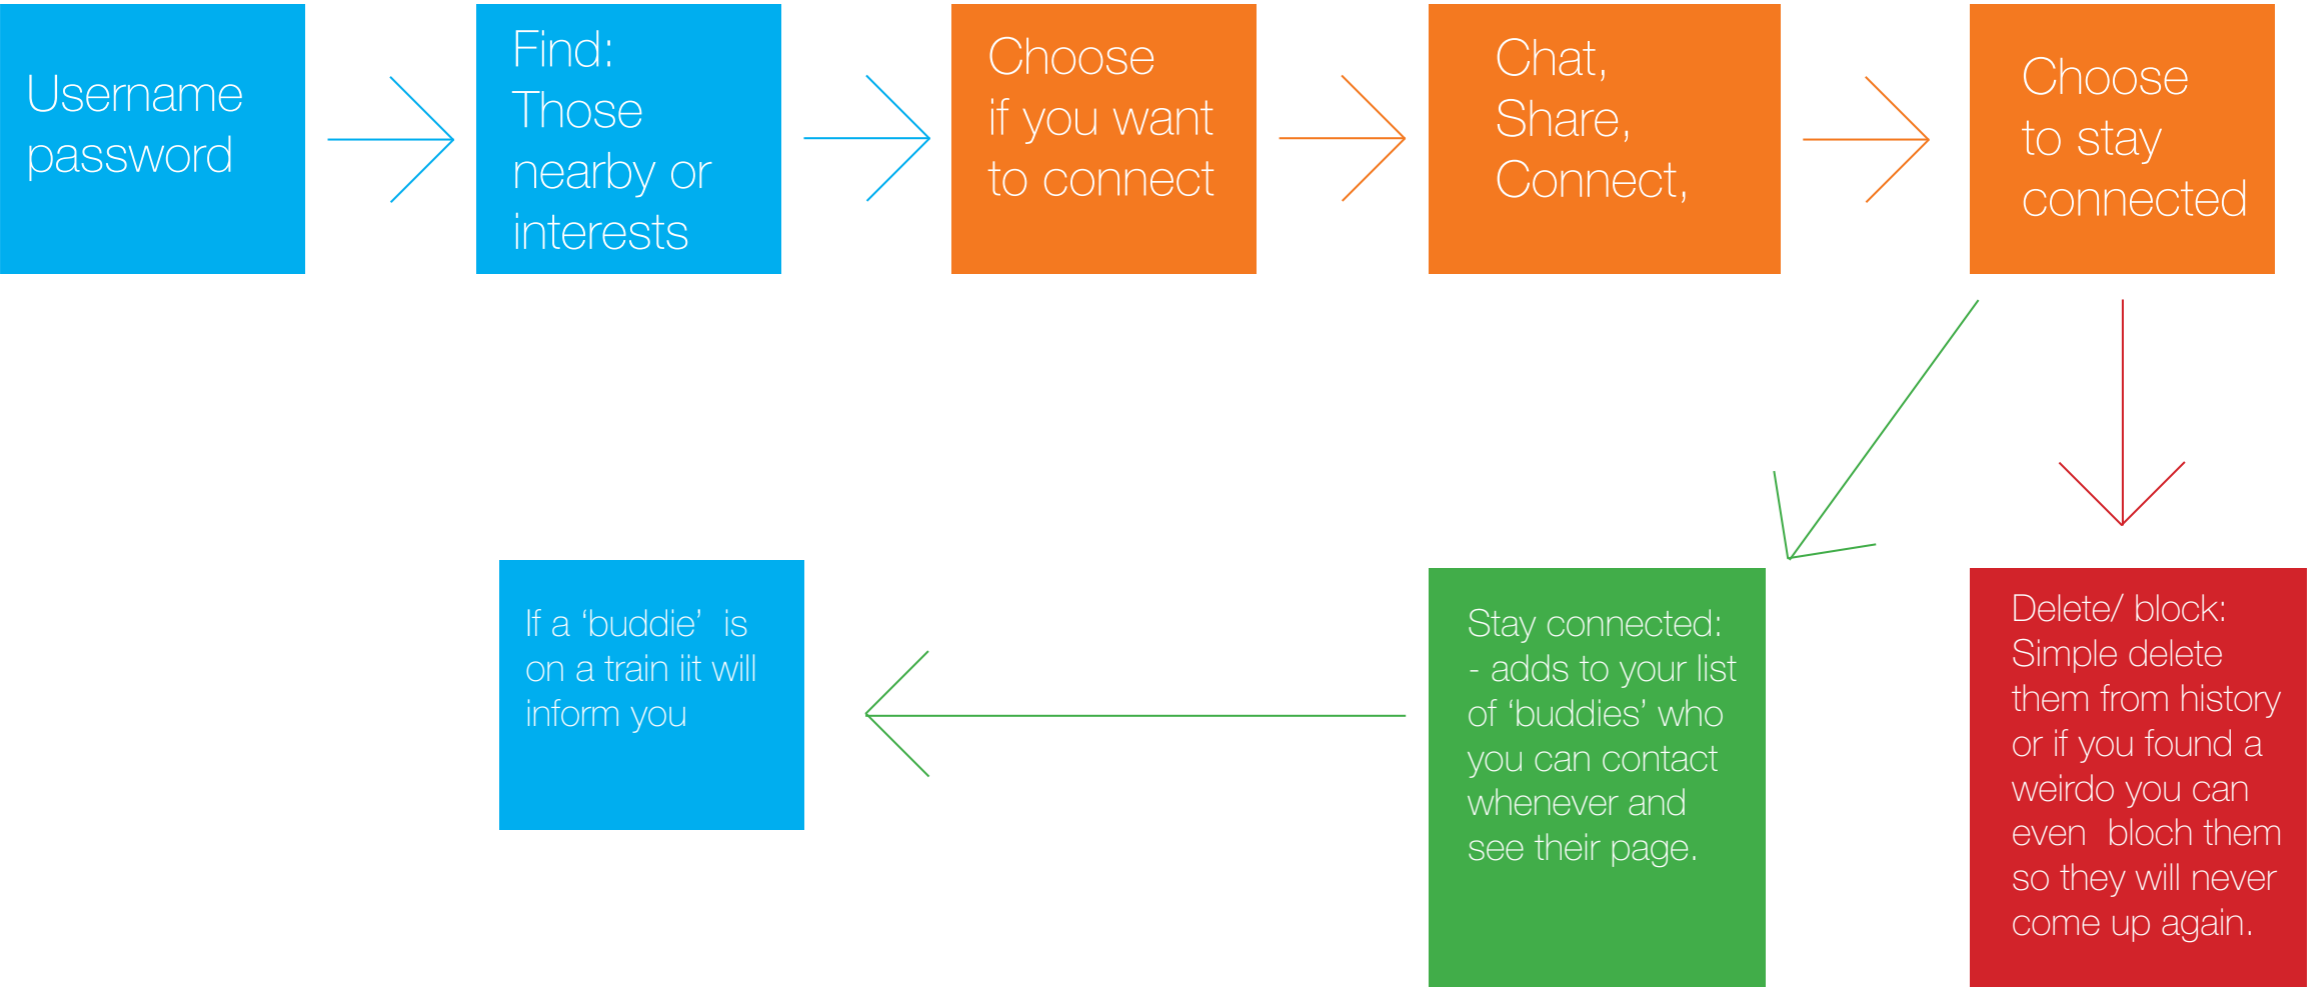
Username password

Find: Those nearby or interests

Choose if you want to connect

Chat, Share, Connect,

Choose to stay connected

Stay connected: - adds to your list of ‘buddies’ who you can contact whenever and see their page.

Delete/ block: Simple delete them from history or if you found a weirdo you can even bloch them so they will never come up again.

If a ‘buddie’ is on a train iit will inform you